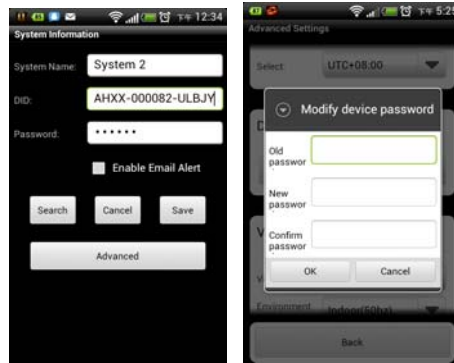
下午 12:34
System Information
System Name: System 2
DID: AHXX-000082-ULBJY
Password: ••••••
Enable Email Alert
Search
Cancel
Save
Advanced

下午 5:2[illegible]
Advanced Settings
Select
UTC+08:00
Modify device password
Old passwor
New passwor
Confirm passwor
OK
Cancel
Environment
Indoor(50hz)
Back